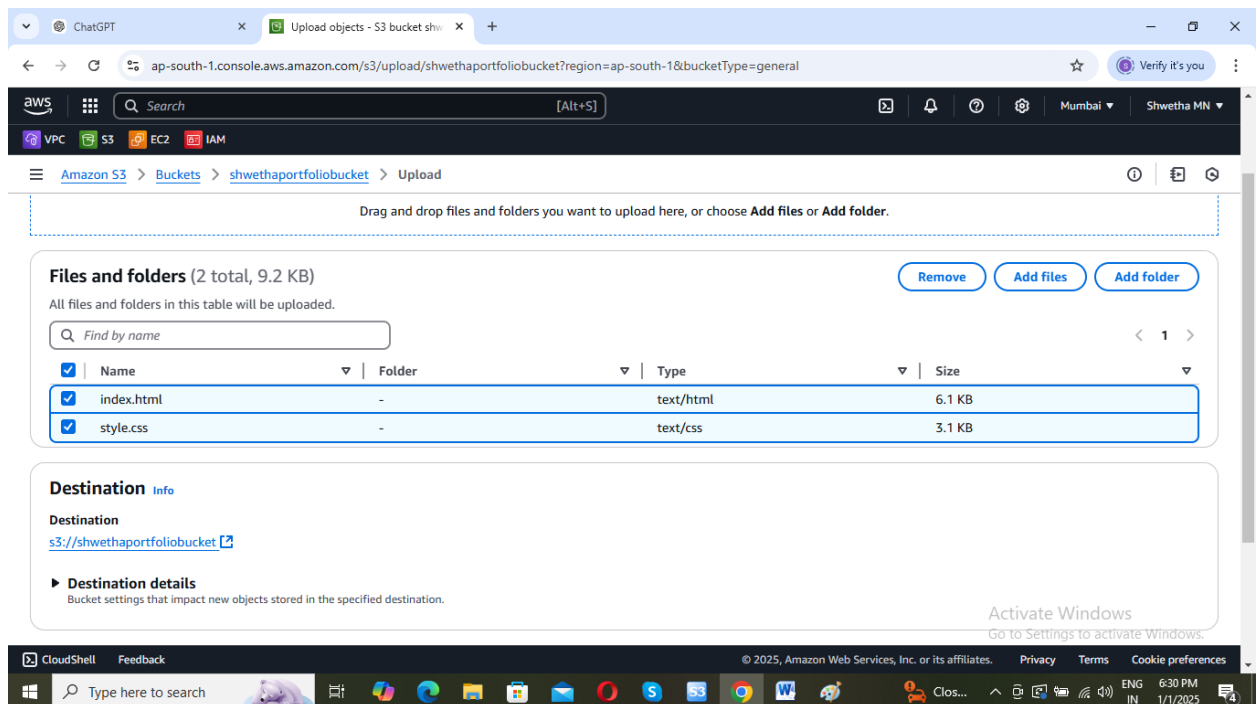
ChatGPT
Upload objects - S3 bucket shw
ap-south-1.console.aws.amazon.com/s3/upload/shwethaportfoliobucket?region=ap-south-1&bucketType=general
Verify it's you
aws
Search
[Alt+S]
Mumbai ▼
Shwetha MN ▼
VPC S3 EC2 IAM
Amazon S3 > Buckets > shwethaportfoliobucket > Upload

Drag and drop files and folders you want to upload here, or choose **Add files** or **Add folder**.

**Files and folders** (2 total, 9.2 KB)
All files and folders in this table will be uploaded.
Remove Add files Add folder
Find by name
1

| Name | Folder | Type | Size |
|---|---|---|---|
| index.html | - | text/html | 6.1 KB |
| style.css | - | text/css | 3.1 KB |

**Destination** Info
**Destination**
s3://shwethaportfoliobucket
▶ **Destination details**
Bucket settings that impact new objects stored in the specified destination.

Activate Windows
Go to Settings to activate Windows.

CloudShell Feedback
© 2025, Amazon Web Services, Inc. or its affiliates. Privacy Terms Cookie preferences

Type here to search
Clos...
ENG IN
6:30 PM 1/1/2025
4